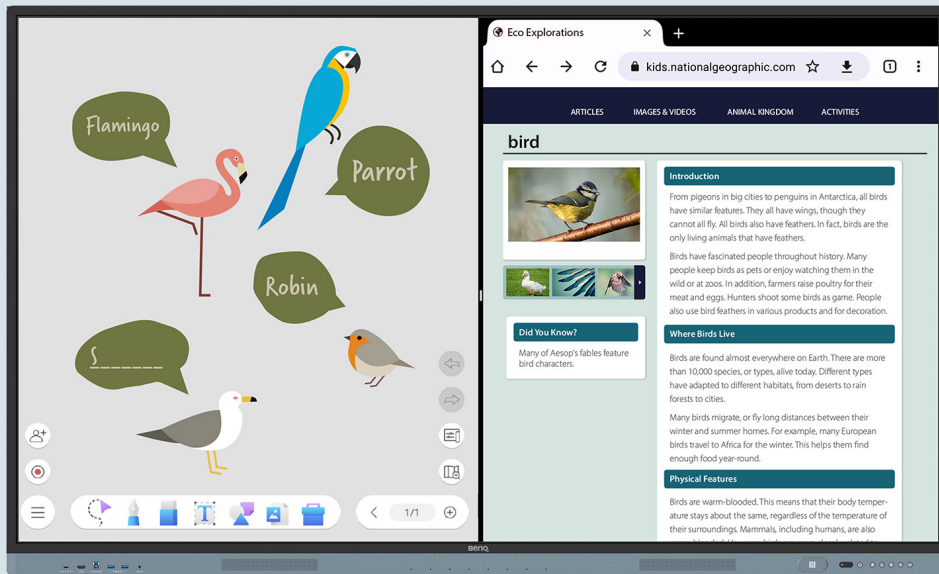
Flamingo

Parrot

Robin

S______

1/1

Eco Explorations

kids.nationalgeographic.com

1

ARTICLES IMAGES & VIDEOS ANIMAL KINGDOM ACTIVITIES

bird

Did You Know?

Many of Aesop's fables feature bird characters.

Introduction

From pigeons in big cities to penguins in Antarctica, all birds have similar features. They all have wings, though they cannot all fly. All birds also have feathers. In fact, birds are the only living animals that have feathers.

Birds have fascinated people throughout history. Many people keep birds as pets or enjoy watching them in the wild or at zoos. In addition, farmers raise poultry for their meat and eggs. Hunters shoot some birds as game. People also use bird feathers in various products and for decoration.

Where Birds Live

Birds are found almost everywhere on Earth. There are more than 10,000 species, or types, alive today. Different types have adapted to different habitats, from deserts to rain forests to cities.

Many birds migrate, or fly long distances between their winter and summer homes. For example, many European birds travel to Africa for the winter. This helps them find enough food year-round.

Physical Features

Birds are warm-blooded. This means that their body temperature stays about the same, regardless of the temperature of their surroundings. Mammals, including humans, are also

BenQ